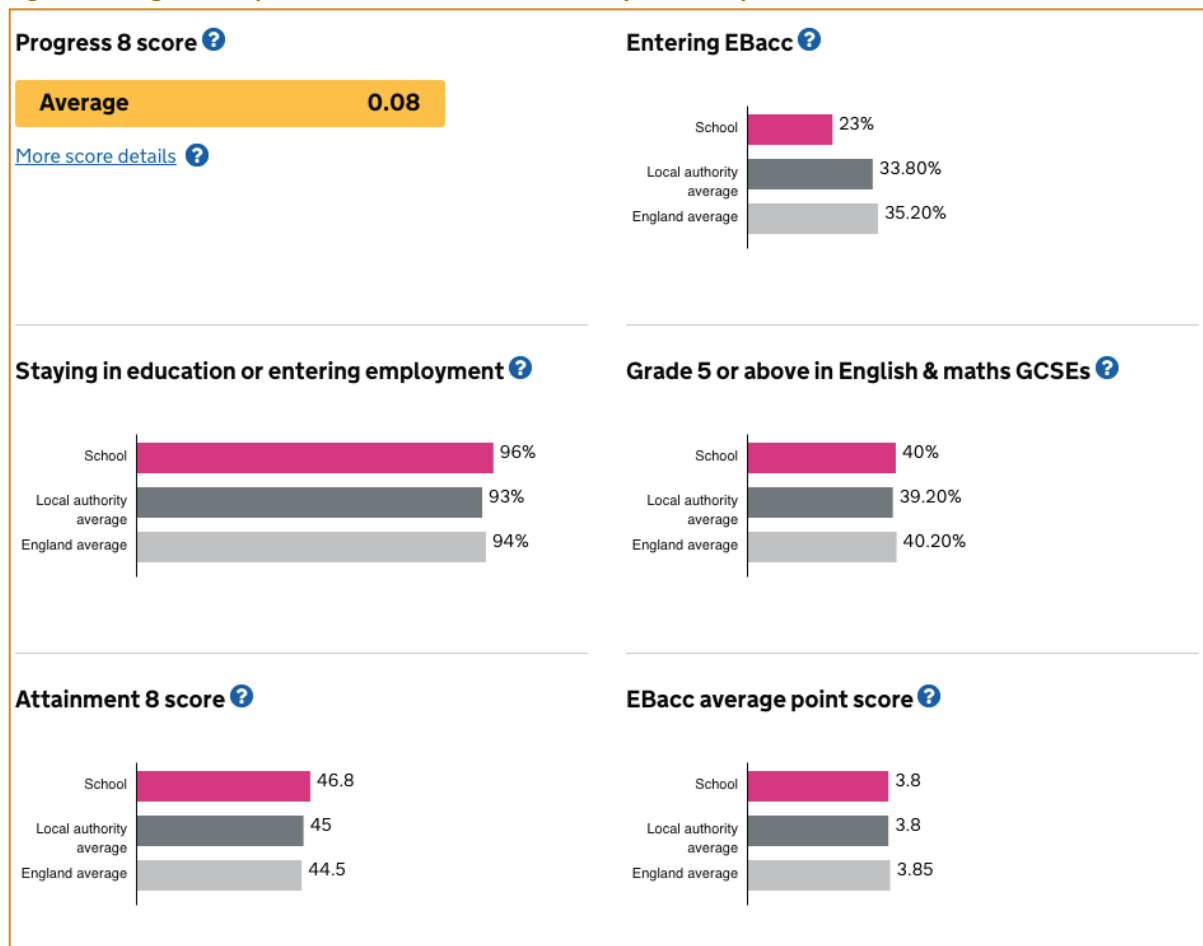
Progress 8 score ?

Average 0.08

More score details ?

Entering EBacc ?

School 23%

Local authority average 33.80%

England average 35.20%

Staying in education or entering employment ?

School 96%

Local authority average 93%

England average 94%

Grade 5 or above in English & maths GCSEs ?

School 40%

Local authority average 39.20%

England average 40.20%

Attainment 8 score ?

School 46.8

Local authority average 45

England average 44.5

EBacc average point score ?

School 3.8

Local authority average 3.8

England average 3.85